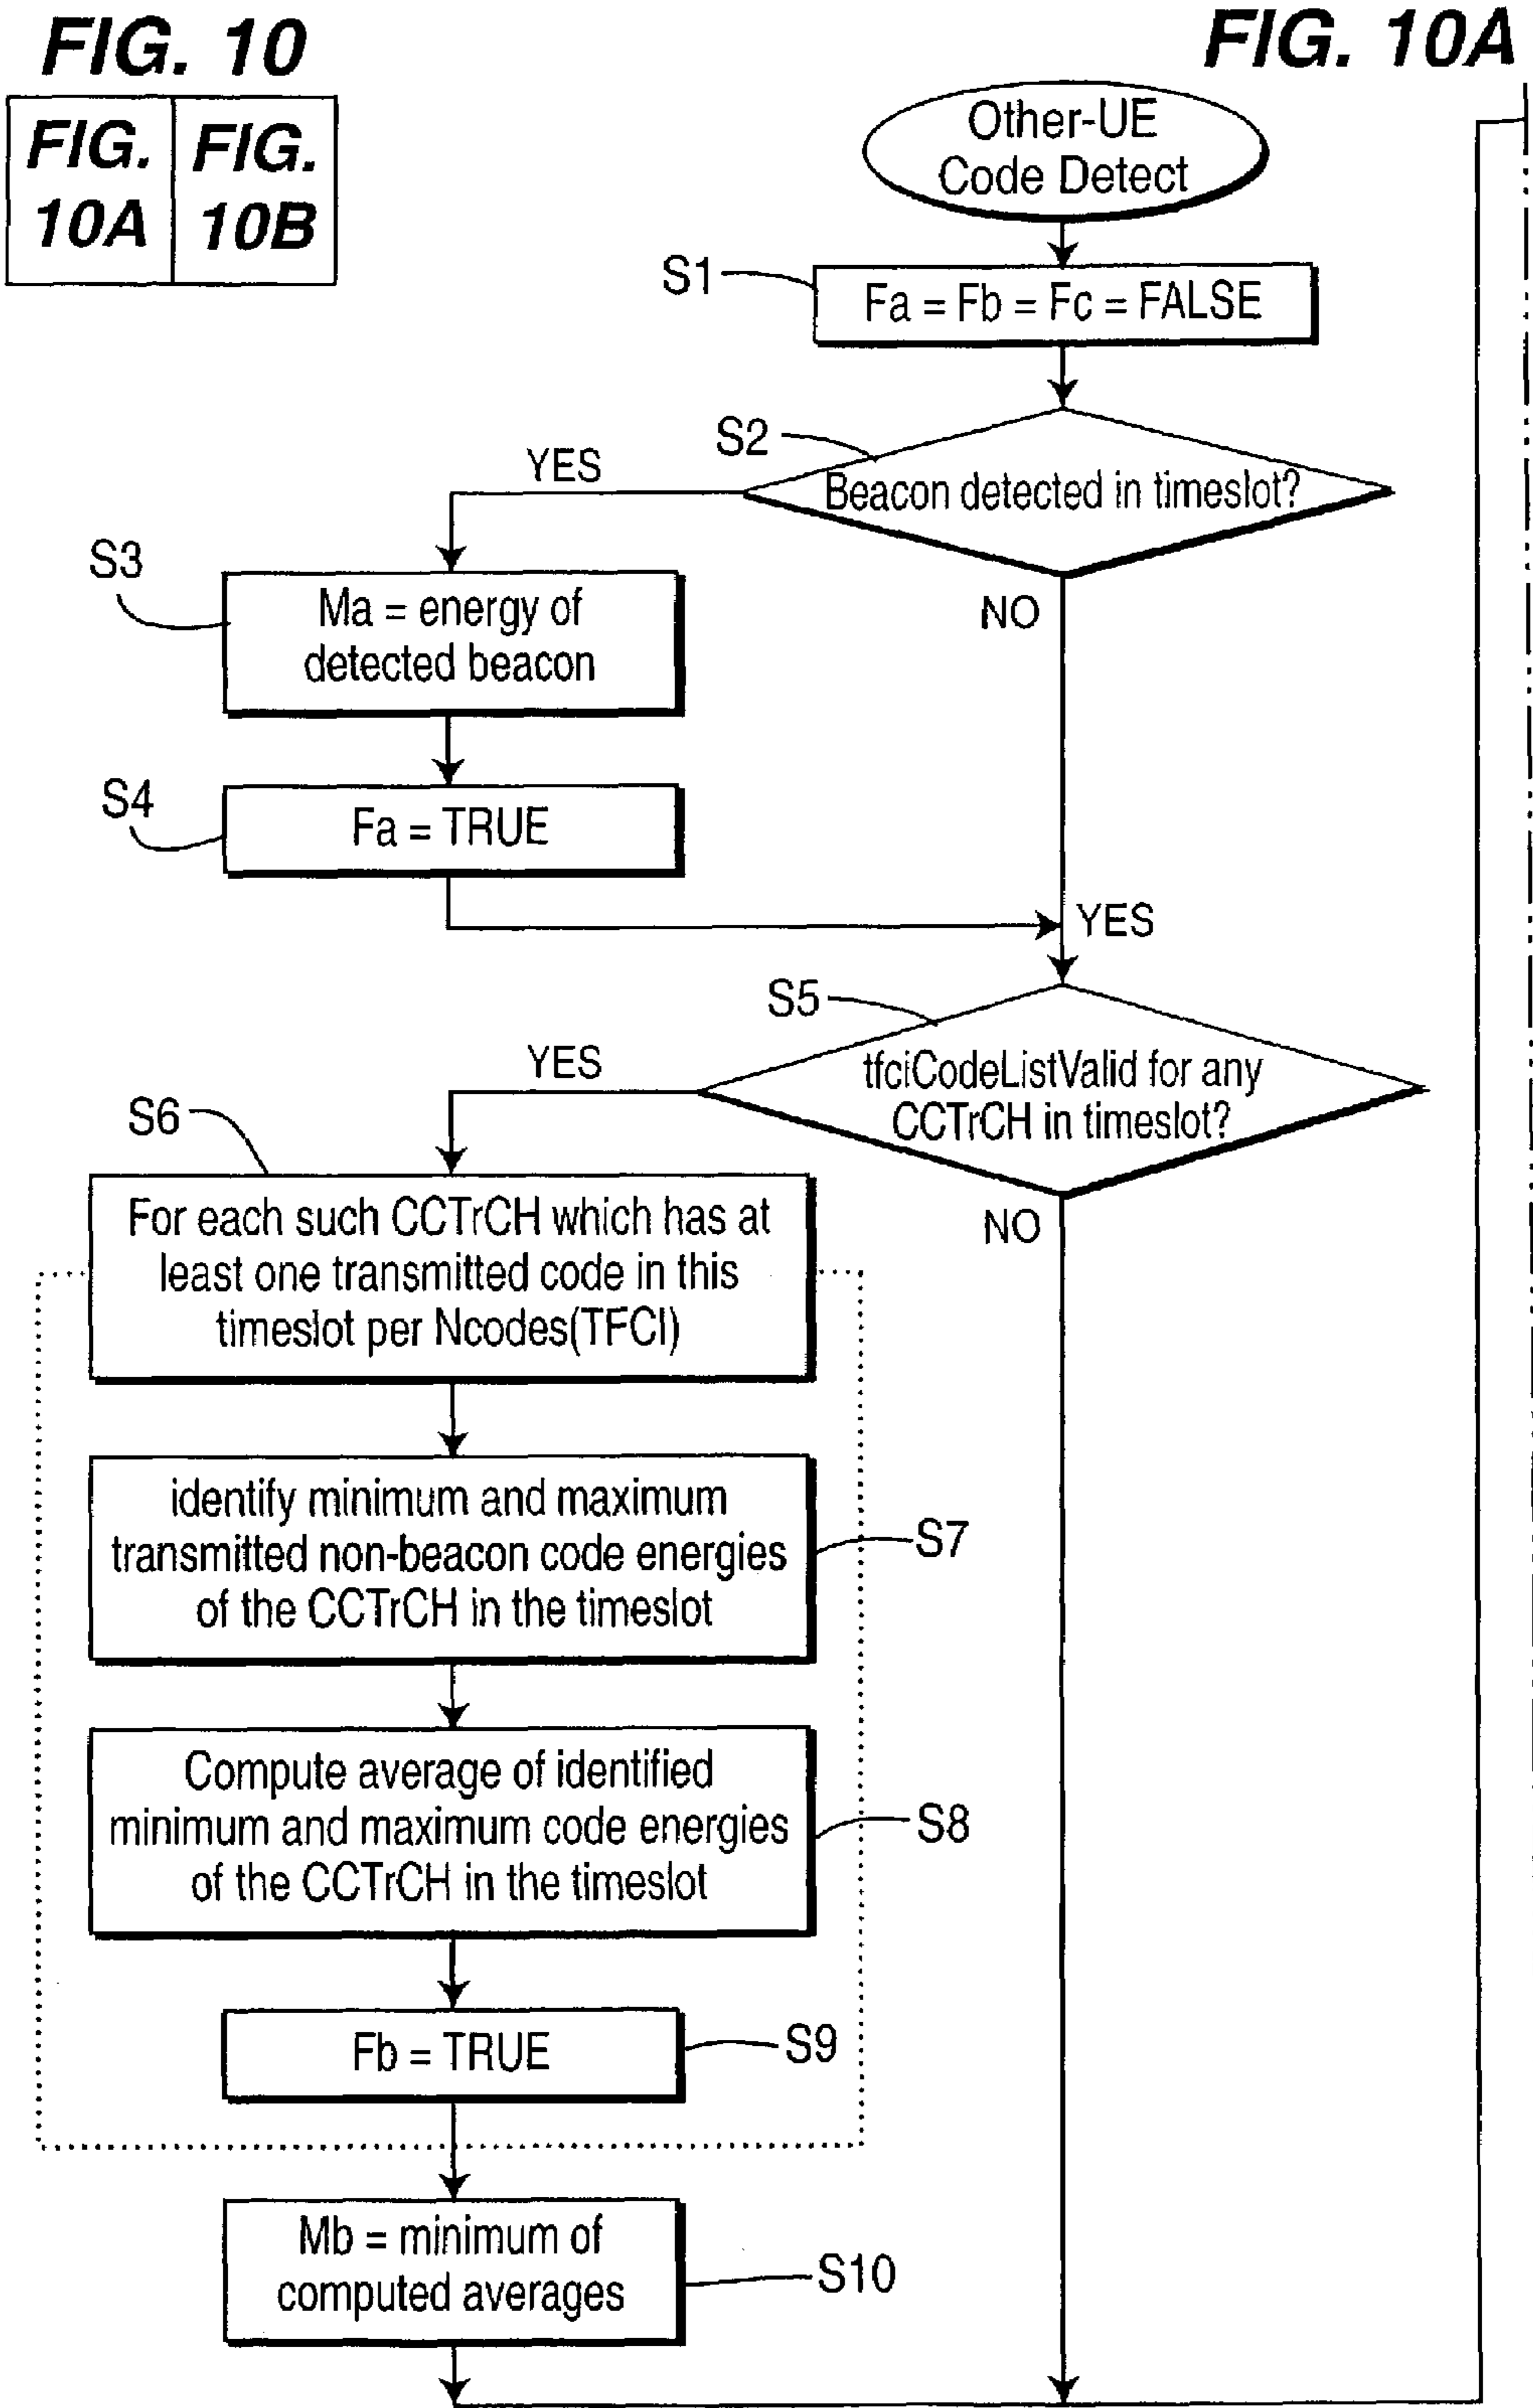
FIG. 10

| FIG. 10A | FIG. 10B |
|---|---|

FIG. 10A

Other-UE Code Detect

S1

Fa = Fb = Fc = FALSE

S2

Beacon detected in timeslot?

YES

NO

S3

Ma = energy of detected beacon

S4

Fa = TRUE

YES

S5

tfciCodeListValid for any CCTrCH in timeslot?

YES

NO

S6

For each such CCTrCH which has at least one transmitted code in this timeslot per Ncodes(TFCI)

identify minimum and maximum transmitted non-beacon code energies of the CCTrCH in the timeslot

S7

Compute average of identified minimum and maximum code energies of the CCTrCH in the timeslot

S8

Fb = TRUE

S9

Mb = minimum of computed averages

S10